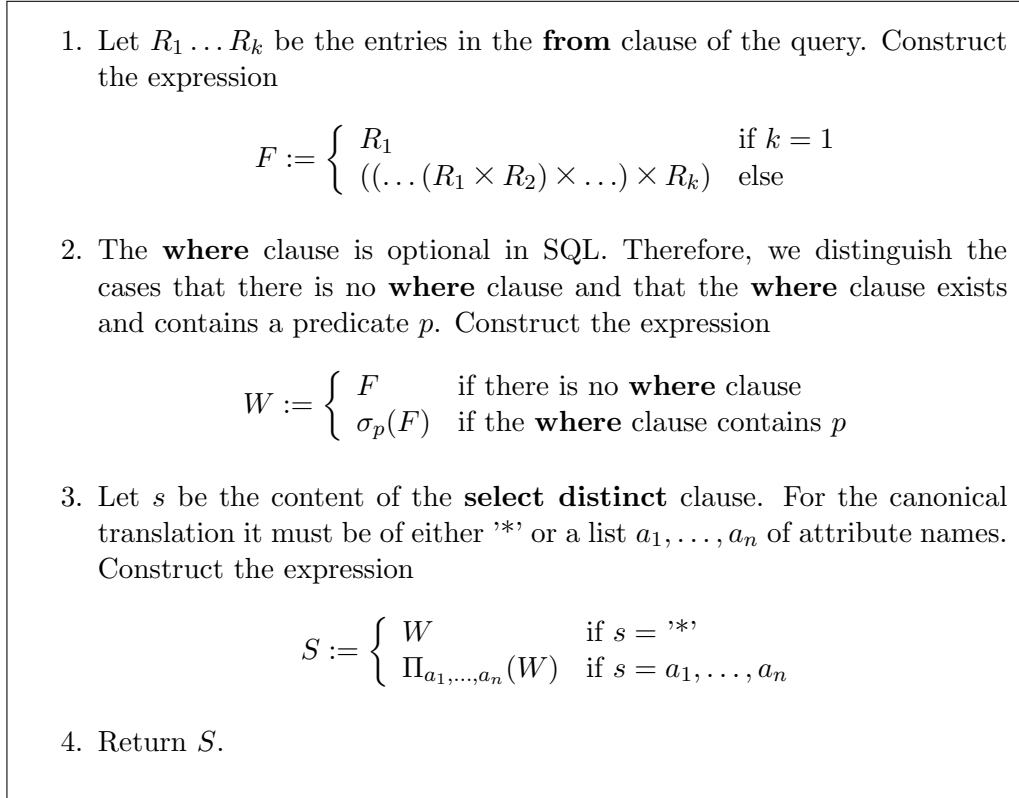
1. Let $R_1 \dots R_k$ be the entries in the **from** clause of the query. Construct the expression

$$F := \begin{cases} R_1 & \text{if } k = 1 \\ ((\dots(R_1 \times R_2) \times \dots) \times R_k) & \text{else} \end{cases}$$

2. The **where** clause is optional in SQL. Therefore, we distinguish the cases that there is no **where** clause and that the **where** clause exists and contains a predicate $p$. Construct the expression

$$W := \begin{cases} F & \text{if there is no } \textbf{where} \text{ clause} \\ \sigma_p(F) & \text{if the } \textbf{where} \text{ clause contains } p \end{cases}$$

3. Let $s$ be the content of the **select distinct** clause. For the canonical translation it must be of either '*' or a list $a_1, \dots, a_n$ of attribute names. Construct the expression

$$S := \begin{cases} W & \text{if } s = \text{'*'} \\ \Pi_{a_1,\dots,a_n}(W) & \text{if } s = a_1, \dots, a_n \end{cases}$$

4. Return $S$.